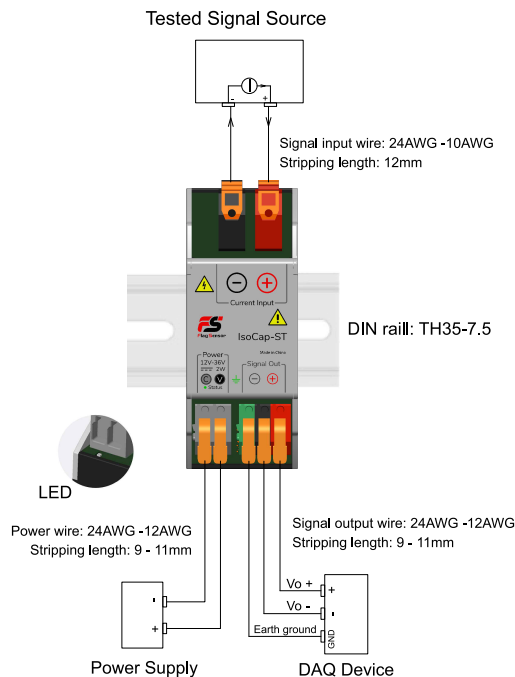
Tested Signal Source

-
+

Signal input wire: 24AWG -10AWG
Stripping length: 12mm

Current Input

FS
Flag Sensor

IsoCap-ST

DIN raill: TH35-7.5

Made in China

Power
12V-36V
2W
Status

Signal Out

LED

Power wire: 24AWG -12AWG
Stripping length: 9 - 11mm

Signal output wire: 24AWG -12AWG
Stripping length: 9 - 11mm

Vo +
Vo -
Earth ground

-
+

+
-
GND

Power Supply

DAQ Device